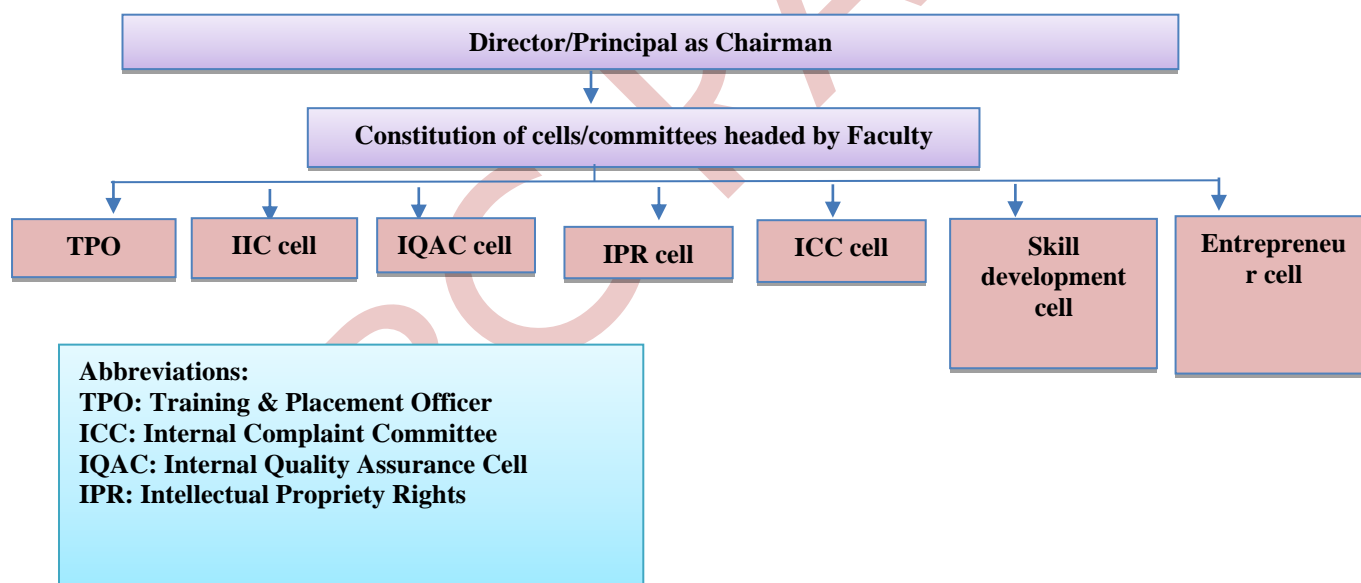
Director/Principal as Chairman

Constitution of cells/committees headed by Faculty

TPO

IIC cell

IQAC cell

IPR cell

ICC cell

Skill development cell

Entrepreneur cell

Abbreviations:
TPO: Training & Placement Officer
ICC: Internal Complaint Committee
IQAC: Internal Quality Assurance Cell
IPR: Intellectual Propriety Rights